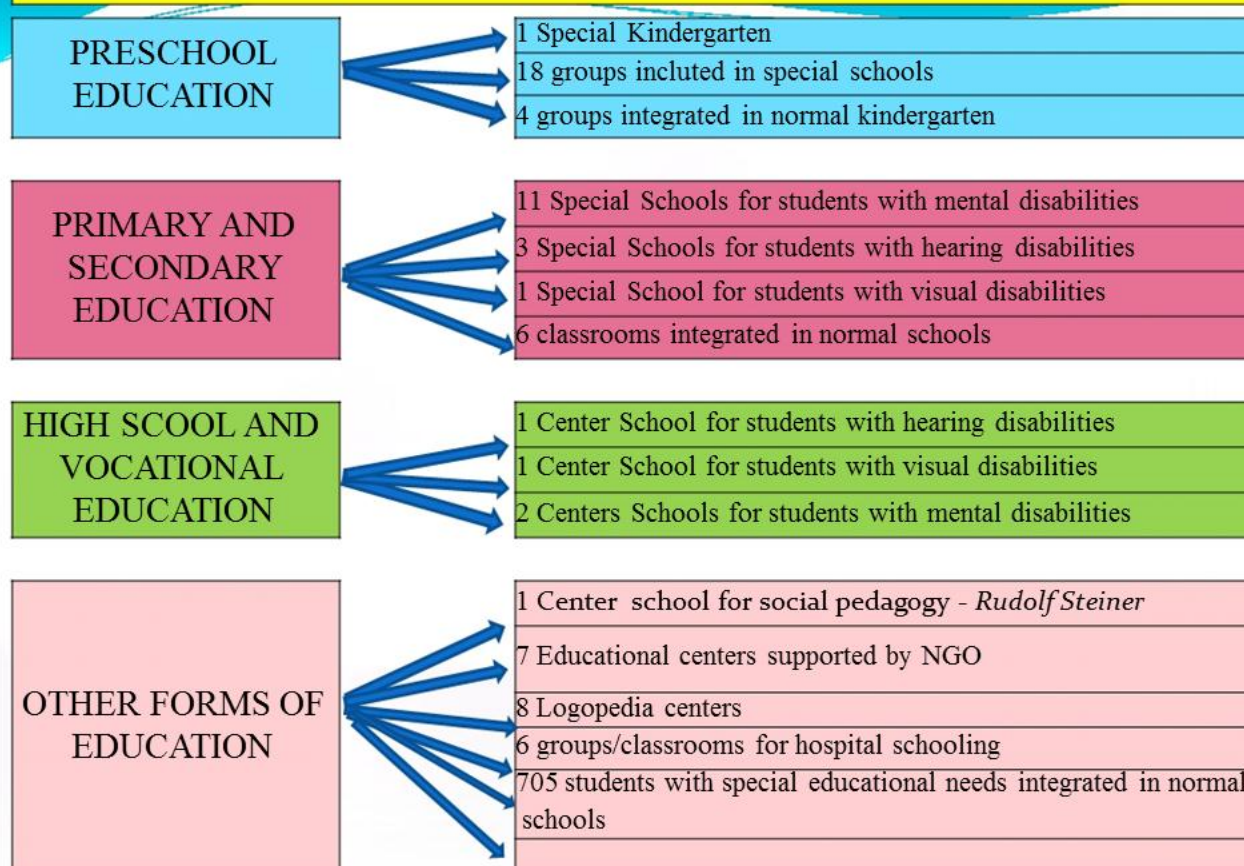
PRESCHOOL EDUCATION

1 Special Kindergarten

18 groups inclu­ted in special schools

4 groups integrated in normal kindergarten

PRIMARY AND SECONDARY EDUCATION

11 Special Schools for students with mental disabilities

3 Special Schools for students with hearing disabilities

1 Special School for students with visual disabilities

6 classrooms integrated in normal schools

HIGH SCOOL AND VOCATIONAL EDUCATION

1 Center School for students with hearing disabilities

1 Center School for students with visual disabilities

2 Centers Schools for students with mental disabilities

OTHER FORMS OF EDUCATION

1 Center school for social pedagogy - *Rudolf Steiner*

7 Educational centers supported by NGO

8 Logopedia centers

6 groups/classrooms for hospital schooling

705 students with special educational needs integrated in normal schools